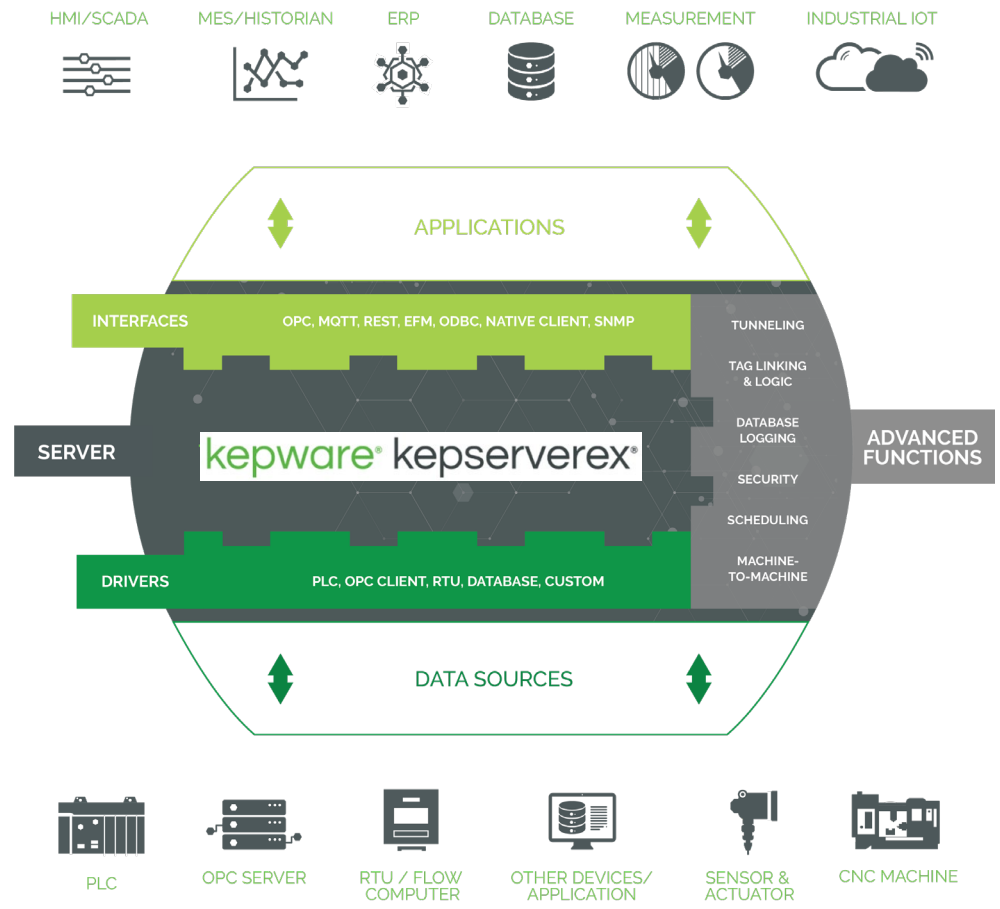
HMI/SCADA MES/HISTORIAN ERP DATABASE MEASUREMENT INDUSTRIAL IOT

APPLICATIONS

INTERFACES OPC, MQTT, REST, EFM, ODBC, NATIVE CLIENT, SNMP

TUNNELING

TAG LINKING & LOGIC

SERVER

kepware® kepserverex®

DATABASE LOGGING

ADVANCED FUNCTIONS

SECURITY

SCHEDULING

MACHINE-TO-MACHINE

DRIVERS PLC, OPC CLIENT, RTU, DATABASE, CUSTOM

DATA SOURCES

PLC OPC SERVER RTU / FLOW COMPUTER OTHER DEVICES/ APPLICATION SENSOR & ACTUATOR CNC MACHINE